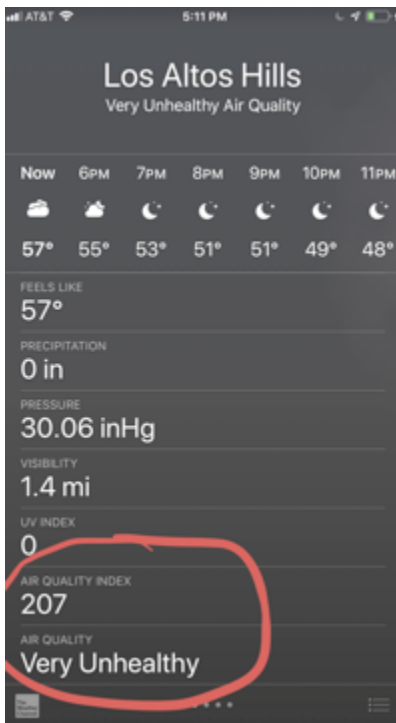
AT&T 5:11 PM

Los Altos Hills
Very Unhealthy Air Quality

| Now | 6PM | 7PM | 8PM | 9PM | 10PM | 11PM |
|---|---|---|---|---|---|---|
| 57° | 55° | 53° | 51° | 51° | 49° | 48° |

FEELS LIKE
57°

PRECIPITATION
0 in

PRESSURE
30.06 inHg

VISIBILITY
1.4 mi

UV INDEX
0

AIR QUALITY INDEX
207

AIR QUALITY
Very Unhealthy